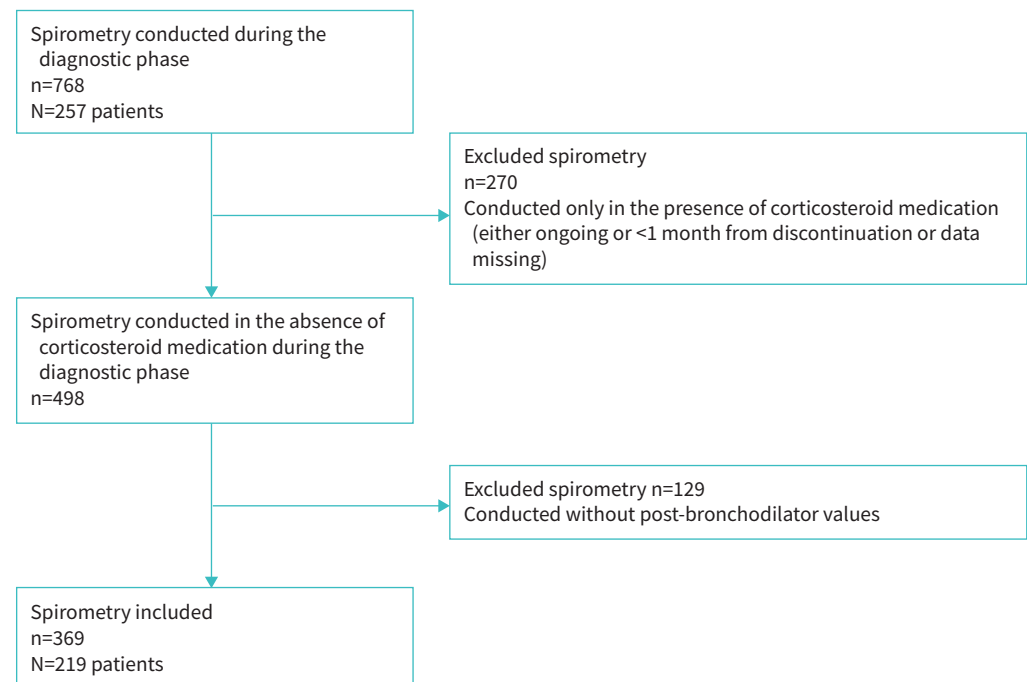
Spirometry conducted during the diagnostic phase
n=768
N=257 patients

Excluded spirometry
n=270
Conducted only in the presence of corticosteroid medication (either ongoing or <1 month from discontinuation or data missing)

Spirometry conducted in the absence of corticosteroid medication during the diagnostic phase
n=498

Excluded spirometry n=129
Conducted without post-bronchodilator values

Spirometry included
n=369
N=219 patients